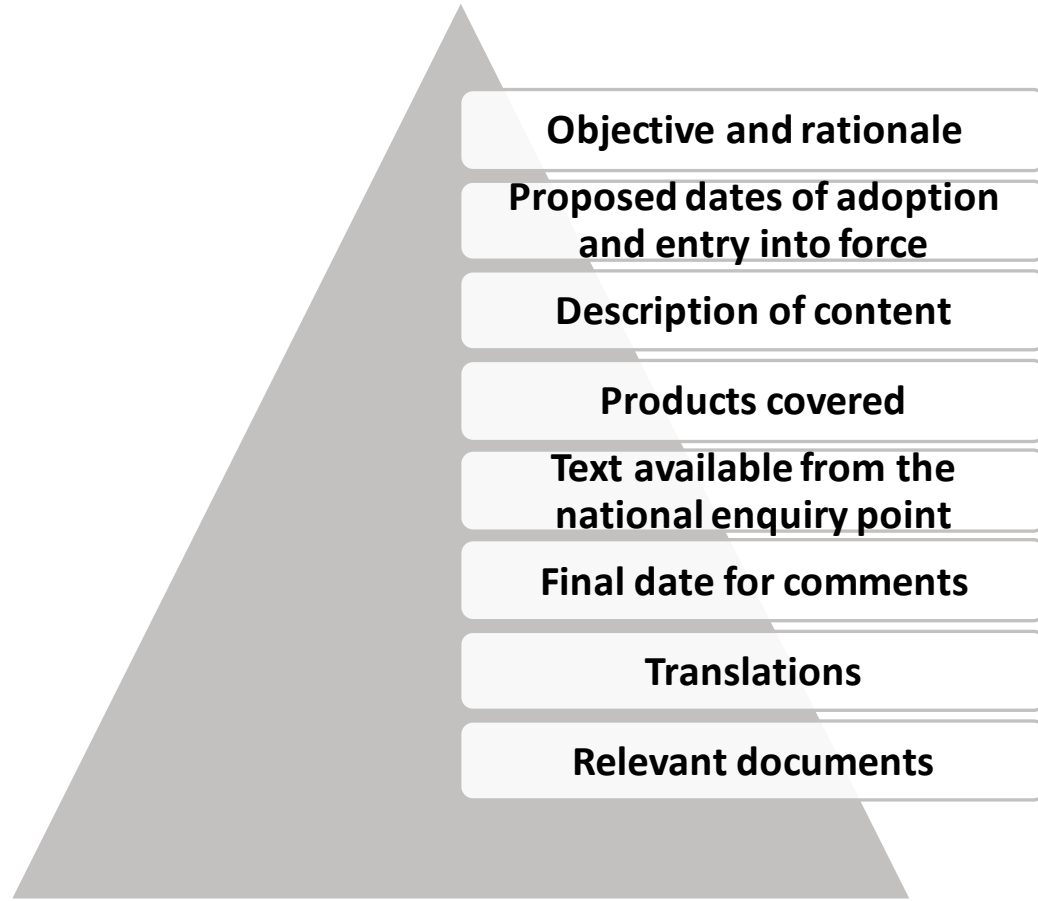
Objective and rationale

Proposed dates of adoption and entry into force

Description of content

Products covered

Text available from the national enquiry point

Final date for comments

Translations

Relevant documents